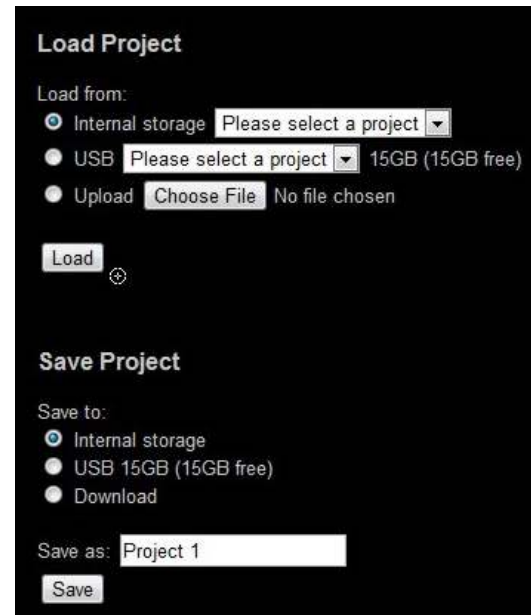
Load Project

Load from:
Internal storage Please select a project
USB Please select a project 15GB (15GB free)
Upload Choose File No file chosen

Load

Save Project

Save to:
Internal storage
USB 15GB (15GB free)
Download

Save as: Project 1
Save